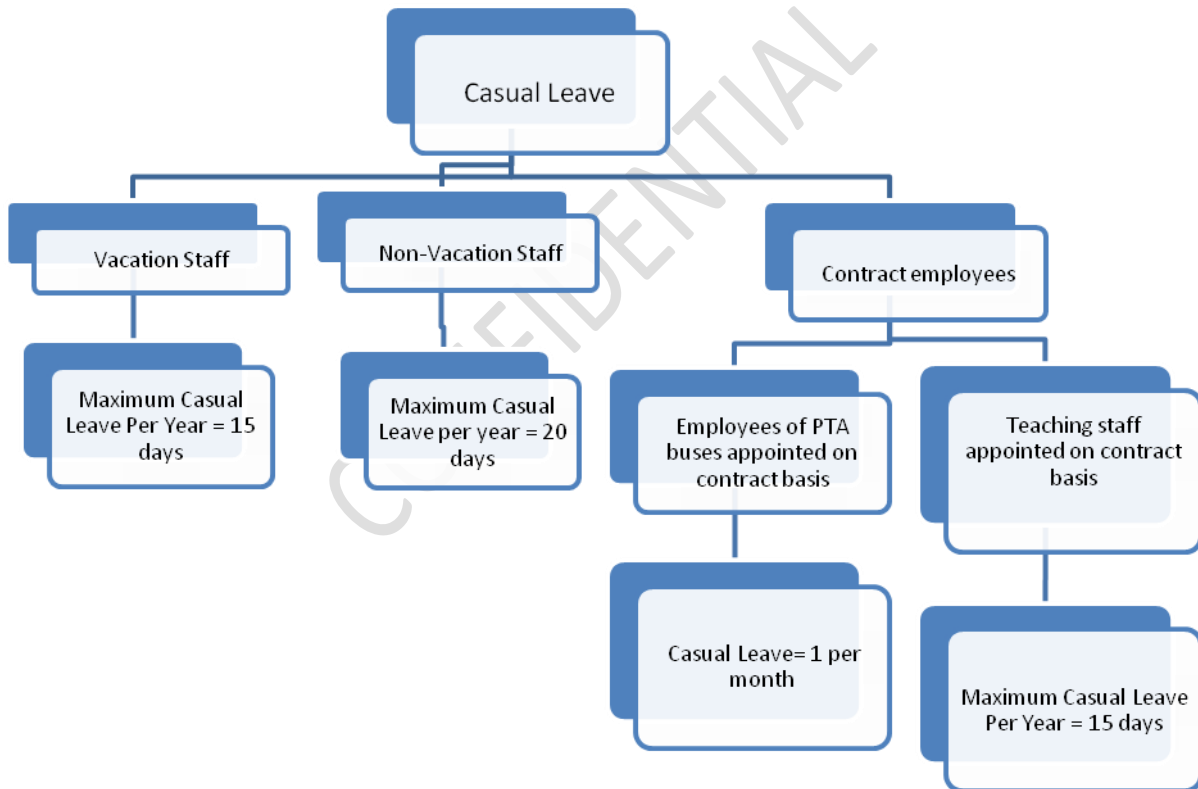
Casual Leave

Vacation Staff

Maximum Casual Leave Per Year = 15 days

Non-Vacation Staff

Maximum Casual Leave per year = 20 days

Contract employees

Employees of PTA buses appointed on contract basis

Casual Leave= 1 per month

Teaching staff appointed on contract basis

Maximum Casual Leave Per Year = 15 days

CONFIDENTIAL